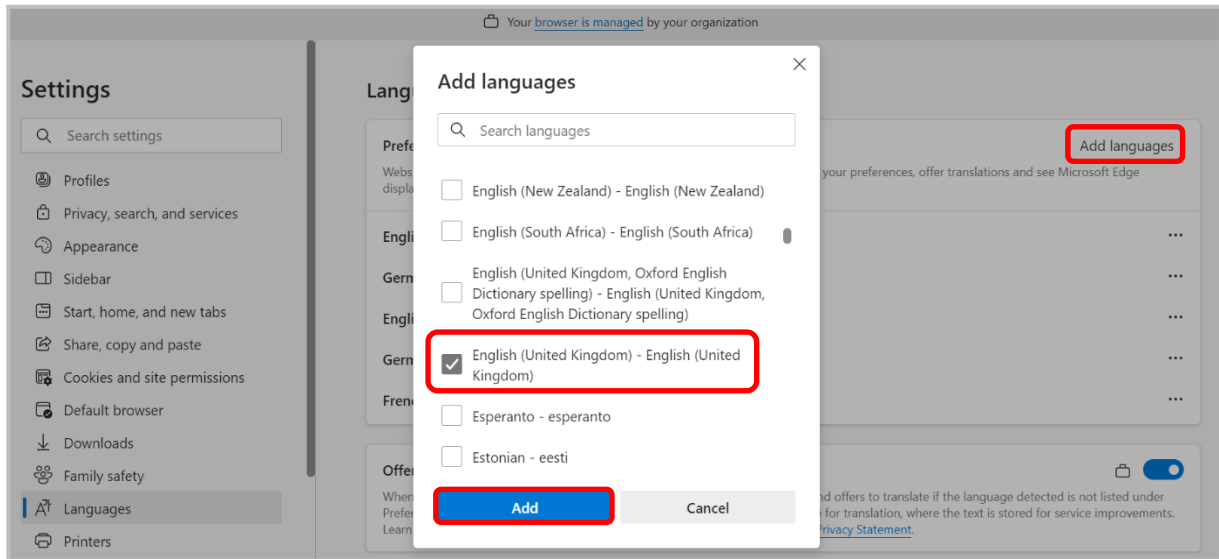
Your browser is managed by your organization

Settings

Search settings

Profiles

Privacy, search, and services

Appearance

Sidebar

Start, home, and new tabs

Share, copy and paste

Cookies and site permissions

Default browser

Downloads

Family safety

Languages

Printers

Lang

Prefe

Webs
displa

your preferences, offer translations and see Microsoft Edge

Add languages

Engli

Germ

Engli

Germ

Frenc

Offe

When
Prefe
Learn

nd offers to translate if the language detected is not listed under
for translation, where the text is stored for service improvements.
Privacy Statement.

Add languages

Search languages

English (New Zealand) - English (New Zealand)

English (South Africa) - English (South Africa)

English (United Kingdom, Oxford English Dictionary spelling) - English (United Kingdom, Oxford English Dictionary spelling)

English (United Kingdom) - English (United Kingdom)

Esperanto - esperanto

Estonian - eesti

Add

Cancel